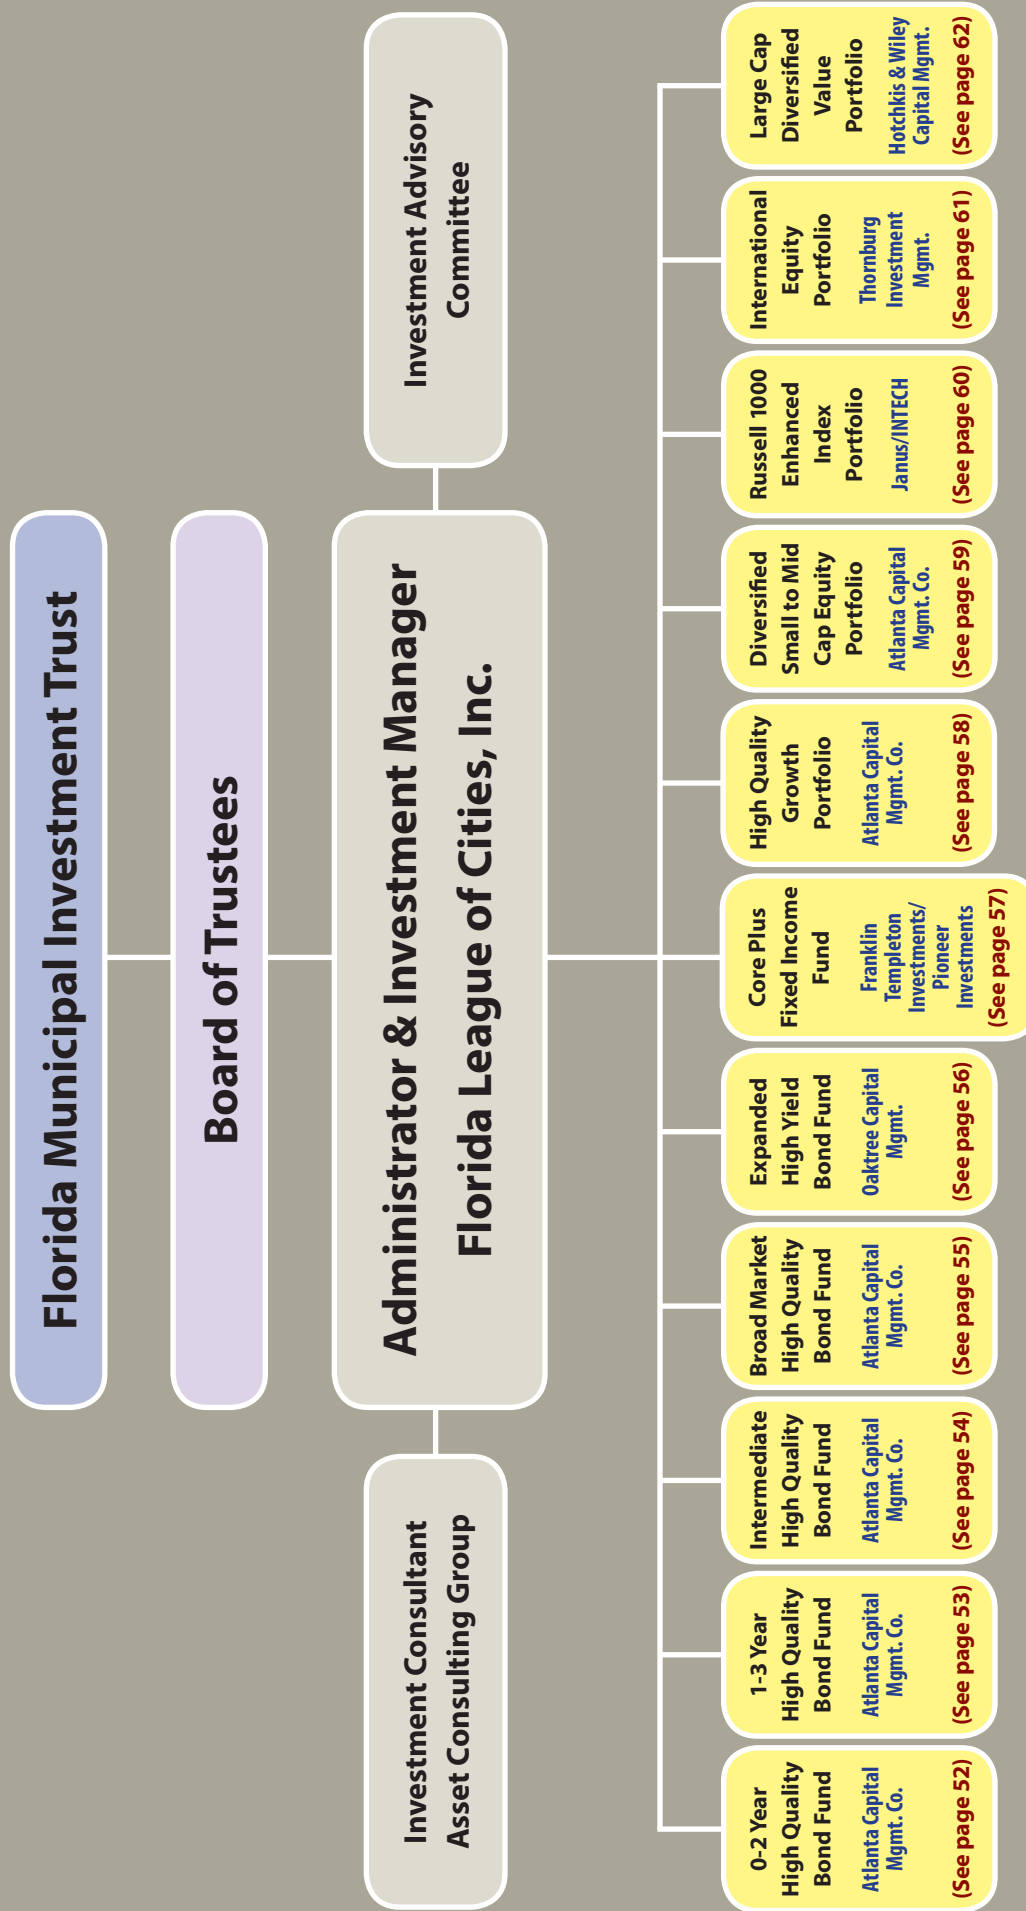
Florida Municipal Investment Trust

Board of Trustees

Administrator & Investment Manager
Florida League of Cities, Inc.

Investment Consultant
Asset Consulting Group

Investment Advisory Committee

0-2 Year High Quality Bond Fund
Atlanta Capital Mgmt. Co.
(See page 52)

1-3 Year High Quality Bond Fund
Atlanta Capital Mgmt. Co.
(See page 53)

Intermediate High Quality Bond Fund
Atlanta Capital Mgmt. Co.
(See page 54)

Broad Market High Quality Bond Fund
Atlanta Capital Mgmt. Co.
(See page 55)

Expanded High Yield Bond Fund
Oaktree Capital Mgmt.
(See page 56)

Core Plus Fixed Income Fund
Franklin Templeton Investments/ Pioneer Investments
(See page 57)

High Quality Growth Portfolio
Atlanta Capital Mgmt. Co.
(See page 58)

Diversified Small to Mid Cap Equity Portfolio
Atlanta Capital Mgmt. Co.
(See page 59)

Russell 1000 Enhanced Index Portfolio
Janus/INTECH
(See page 60)

International Equity Portfolio
Thornburg Investment Mgmt.
(See page 61)

Large Cap Diversified Value Portfolio
Hotchkis & Wiley Capital Mgmt.
(See page 62)